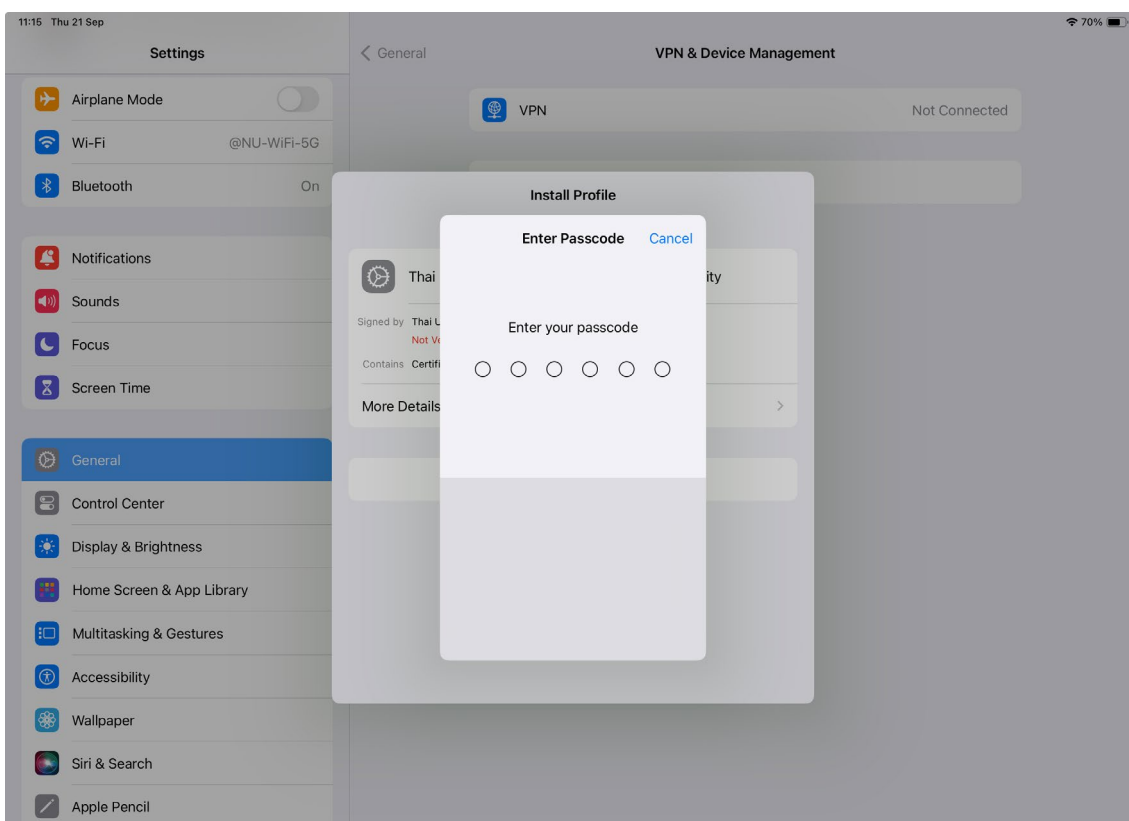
11:15 Thu 21 Sep

70%

Settings

Airplane Mode

Wi-Fi @NU-WiFi-5G

Bluetooth On

Notifications

Sounds

Focus

Screen Time

General

Control Center

Display & Brightness

Home Screen & App Library

Multitasking & Gestures

Accessibility

Wallpaper

Siri & Search

Apple Pencil

< General

VPN & Device Management

VPN Not Connected

Install Profile

Thai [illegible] ity

Signed by Thai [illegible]

Not Ve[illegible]

Contains Certifi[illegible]

More Details

Enter Passcode

Cancel

Enter your passcode